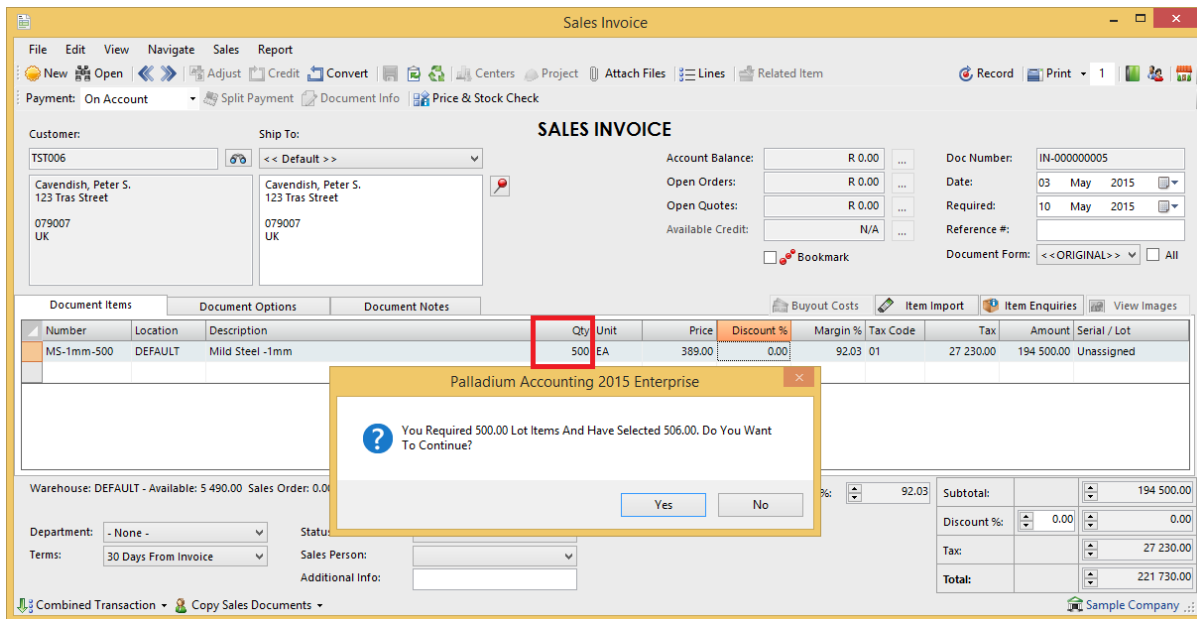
Sales Invoice

File Edit View Navigate Sales Report

New Open Adjust Credit Convert Centers Project Attach Files Lines Related Item Record Print 1

Payment: On Account Split Payment Document Info Price & Stock Check

Customer:
TST006
Cavendish, Peter S.
123 Tras Street

079007
UK

Ship To:
<< Default >>
Cavendish, Peter S.
123 Tras Street

079007
UK

SALES INVOICE

Account Balance: R 0.00
Open Orders: R 0.00
Open Quotes: R 0.00
Available Credit: N/A
Bookmark

Doc Number: IN-000000005
Date: 03 May 2015
Required: 10 May 2015
Reference #:
Document Form: <<ORIGINAL>> All

Document Items | Document Options | Document Notes

Buyout Costs | Item Import | Item Enquiries | View Images

| Number | Location | Description | Qty | Unit | Price | Discount % | Margin % | Tax Code | Tax | Amount | Serial / Lot |
|---|---|---|---|---|---|---|---|---|---|---|---|
| MS-1mm-500 | DEFAULT | Mild Steel -1mm | 500 | EA | 389.00 | 0.00 | 92.03 | 01 | 27 230.00 | 194 500.00 | Unassigned |

Palladium Accounting 2015 Enterprise

You Required 500.00 Lot Items And Have Selected 506.00. Do You Want To Continue?

Yes No

Warehouse: DEFAULT - Available: 5 490.00 Sales Order: 0.0

%: 92.03

Department: - None -
Terms: 30 Days From Invoice
Status
Sales Person:
Additional Info:

Subtotal: 194 500.00
Discount %: 0.00 0.00
Tax: 27 230.00
Total: 221 730.00

Combined Transaction Copy Sales Documents Sample Company